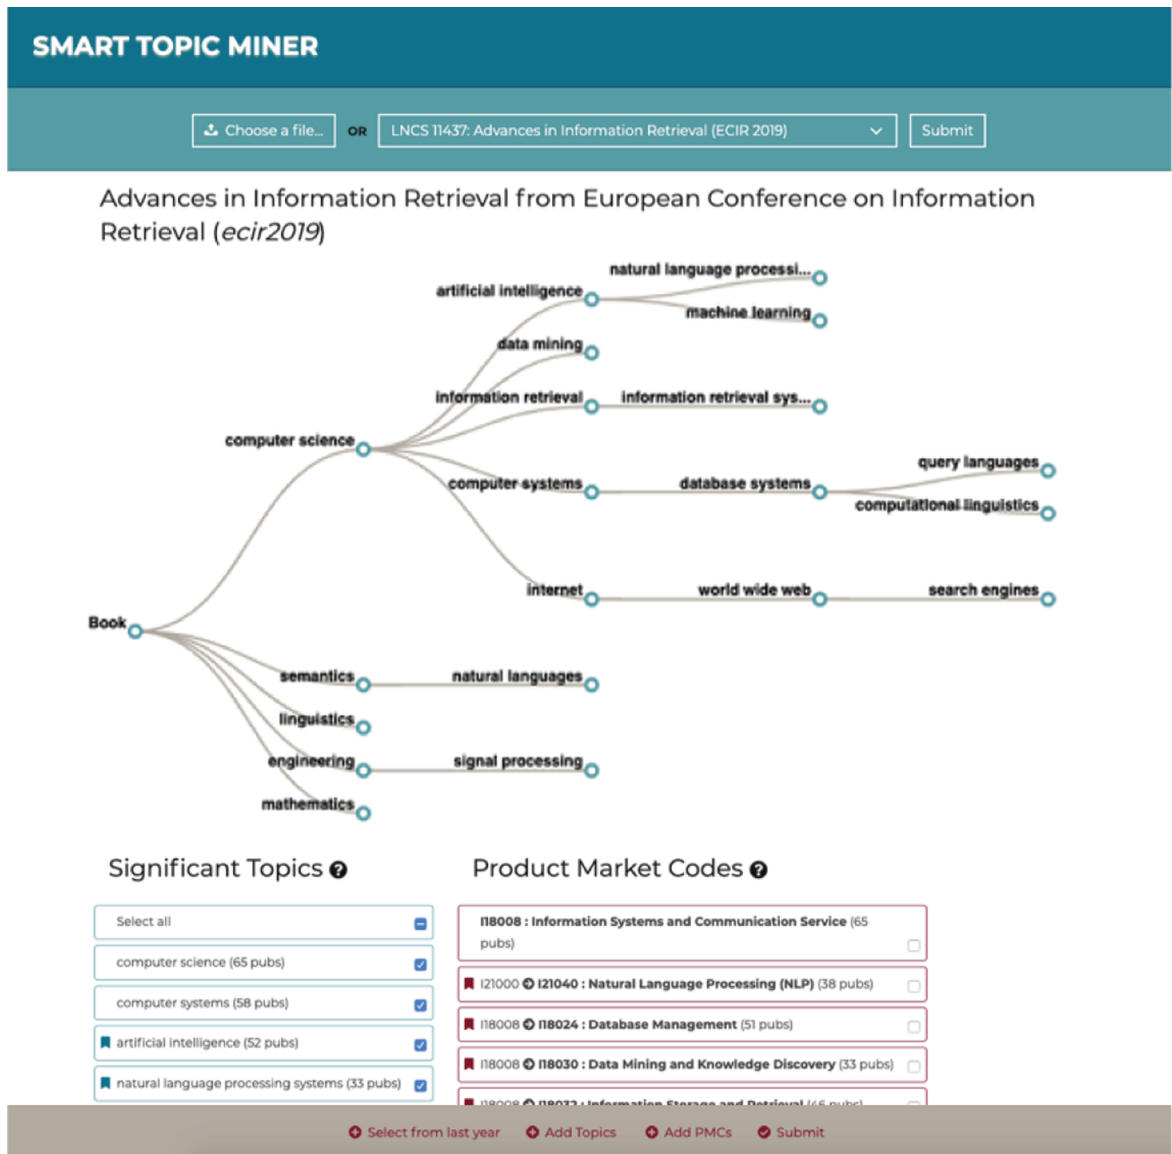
SMART TOPIC MINER

Choose a file... OR LNCS 11437: Advances in Information Retrieval (ECIR 2019) Submit

Advances in Information Retrieval from European Conference on Information Retrieval (ecir2019)

natural language processi...
artificial intelligence
machine learning
data mining
information retrieval
information retrieval sys...
computer science
query languages
computer systems
database systems
computational linguistics
internet
world wide web
search engines
Book
semantics
natural languages
linguistics
engineering
signal processing
mathematics

Significant Topics

Select all
computer science (65 pubs)
computer systems (58 pubs)
artificial intelligence (52 pubs)
natural language processing systems (33 pubs)

Product Market Codes

I18008 : Information Systems and Communication Service (65 pubs)
I21000 I21040 : Natural Language Processing (NLP) (38 pubs)
I18008 I18024 : Database Management (51 pubs)
I18008 I18030 : Data Mining and Knowledge Discovery (33 pubs)
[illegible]

Select from last year Add Topics Add PMCs Submit